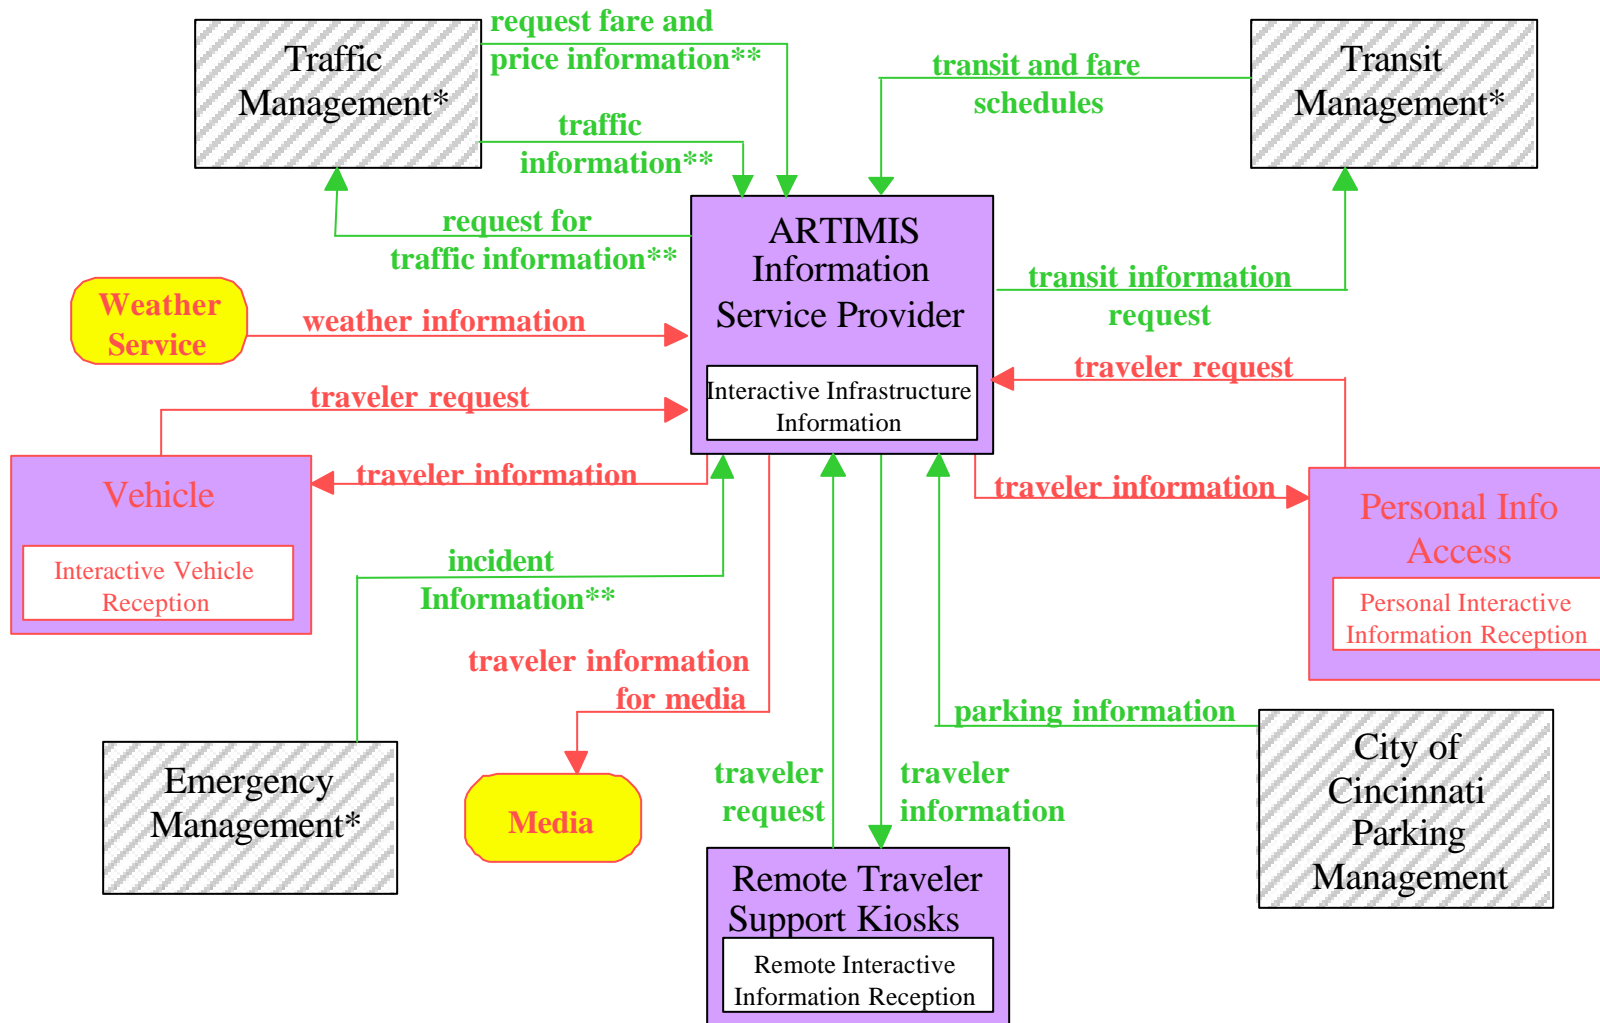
Traffic Management*

request fare and price information**

transit and fare schedules

Transit Management*

traffic information**

request for traffic information**

ARTIMIS Information Service Provider

Interactive Infrastructure Information

transit information request

Weather Service

weather information

traveler request

traveler request

Vehicle

Interactive Vehicle Reception

traveler information

traveler information

Personal Info Access

Personal Interactive Information Reception

incident Information**

traveler information for media

parking information

Emergency Management*

Media

traveler request

traveler information

City of Cincinnati Parking Management

Remote Traveler Support Kiosks

Remote Interactive Information Reception